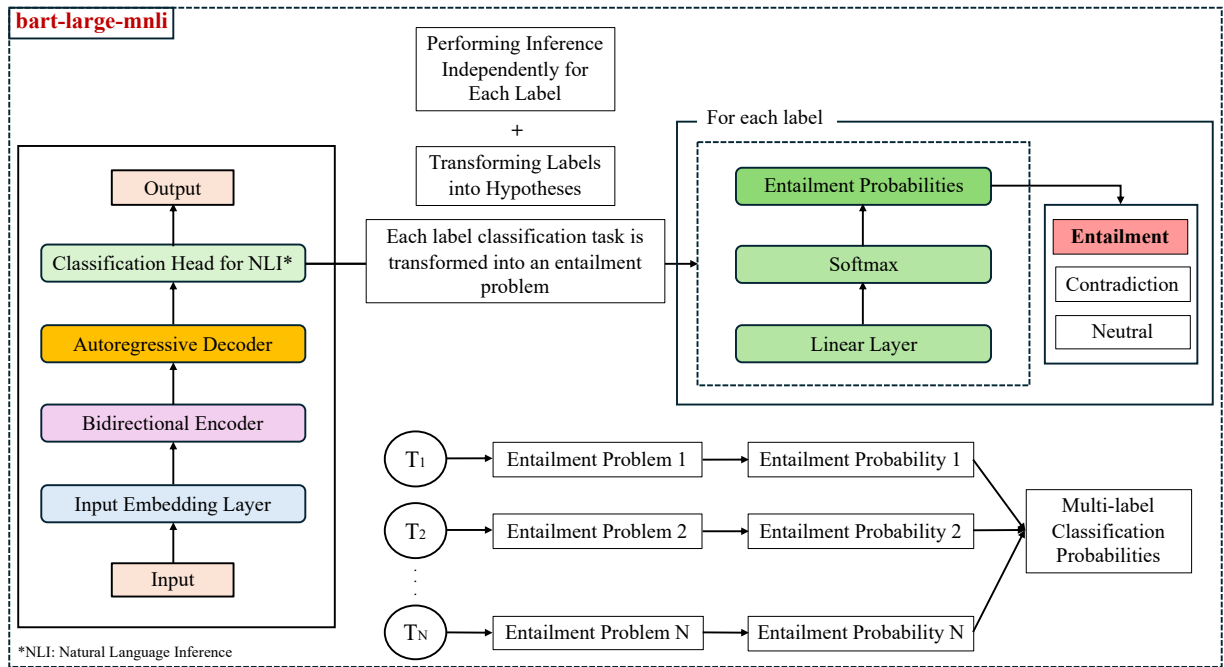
bart-large-mnli

Performing Inference Independently for Each Label

+

Transforming Labels into Hypotheses

Output

Classification Head for NLI*

Autoregressive Decoder

Bidirectional Encoder

Input Embedding Layer

Input

Each label classification task is transformed into an entailment problem

For each label

Entailment Probabilities

Softmax

Linear Layer

Entailment

Contradiction

Neutral

$T_1$ Entailment Problem 1 Entailment Probability 1

$T_2$ Entailment Problem 2 Entailment Probability 2

$T_N$ Entailment Problem N Entailment Probability N

Multi-label Classification Probabilities

*NLI: Natural Language Inference